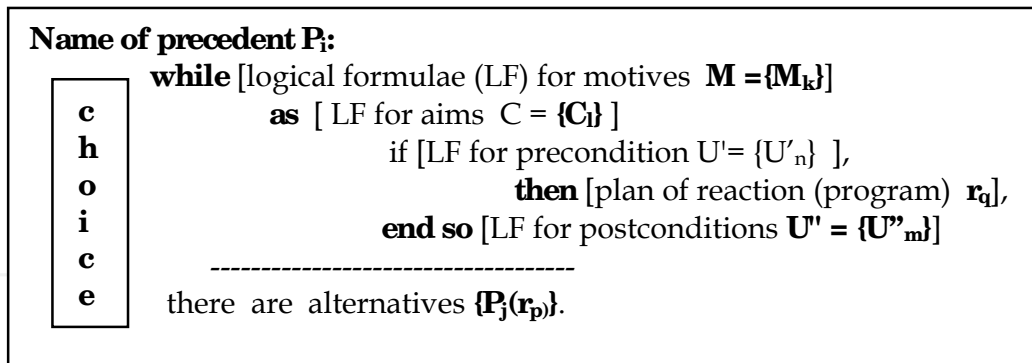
**Name of precedent $P_i$:**

c
h
o
i
c
e

**while** [logical formulae (LF) for motives $M = \{M_k\}$]

**as** [ LF for aims $C = \{C_l\}$ ]

if [LF for precondition $U' = \{U'_n\}$ ],

**then** [plan of reaction (program) $r_q$],

**end so** [LF for postconditions $U'' = \{U''_m\}$]

------------------------------------

there are alternatives $\{P_j(r_{p)}\}$.